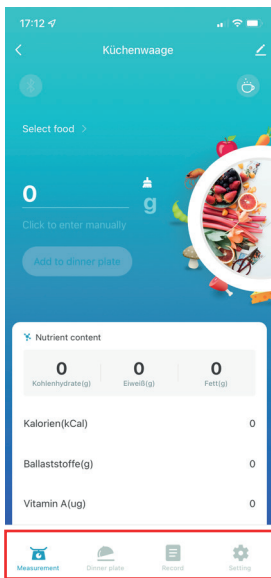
17:12

Küchenwaage

Select food >

0

g

Click to enter manually

Add to dinner plate

Nutrient content

| 0 | 0 | 0 |
|---|---|---|
| Kohlenhydrate(g) | Eiweiß(g) | Fett(g) |

Kalorien(kCal) 0

Ballaststoffe(g) 0

Vitamin A(ug) 0

Measurement Dinner plate Record Setting